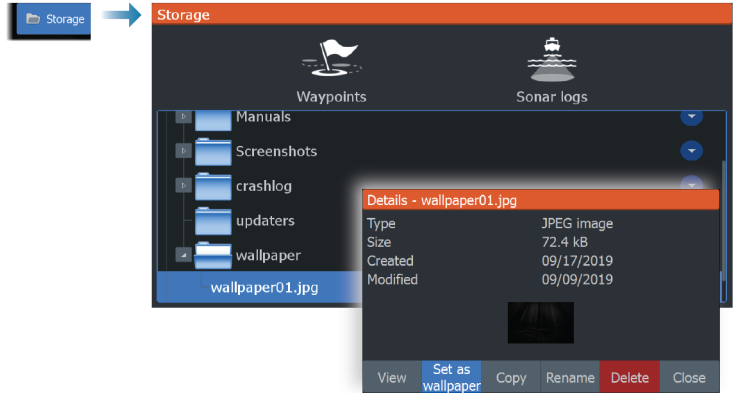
Storage

Storage

Waypoints

Sonar logs

Manuals

Screenshots

crashlog

updaters

wallpaper

wallpaper01.jpg

Details - wallpaper01.jpg

| Type | JPEG image |
|---|---|
| Size | 72.4 kB |
| Created | 09/17/2019 |
| Modified | 09/09/2019 |

View
Set as wallpaper
Copy
Rename
Delete
Close